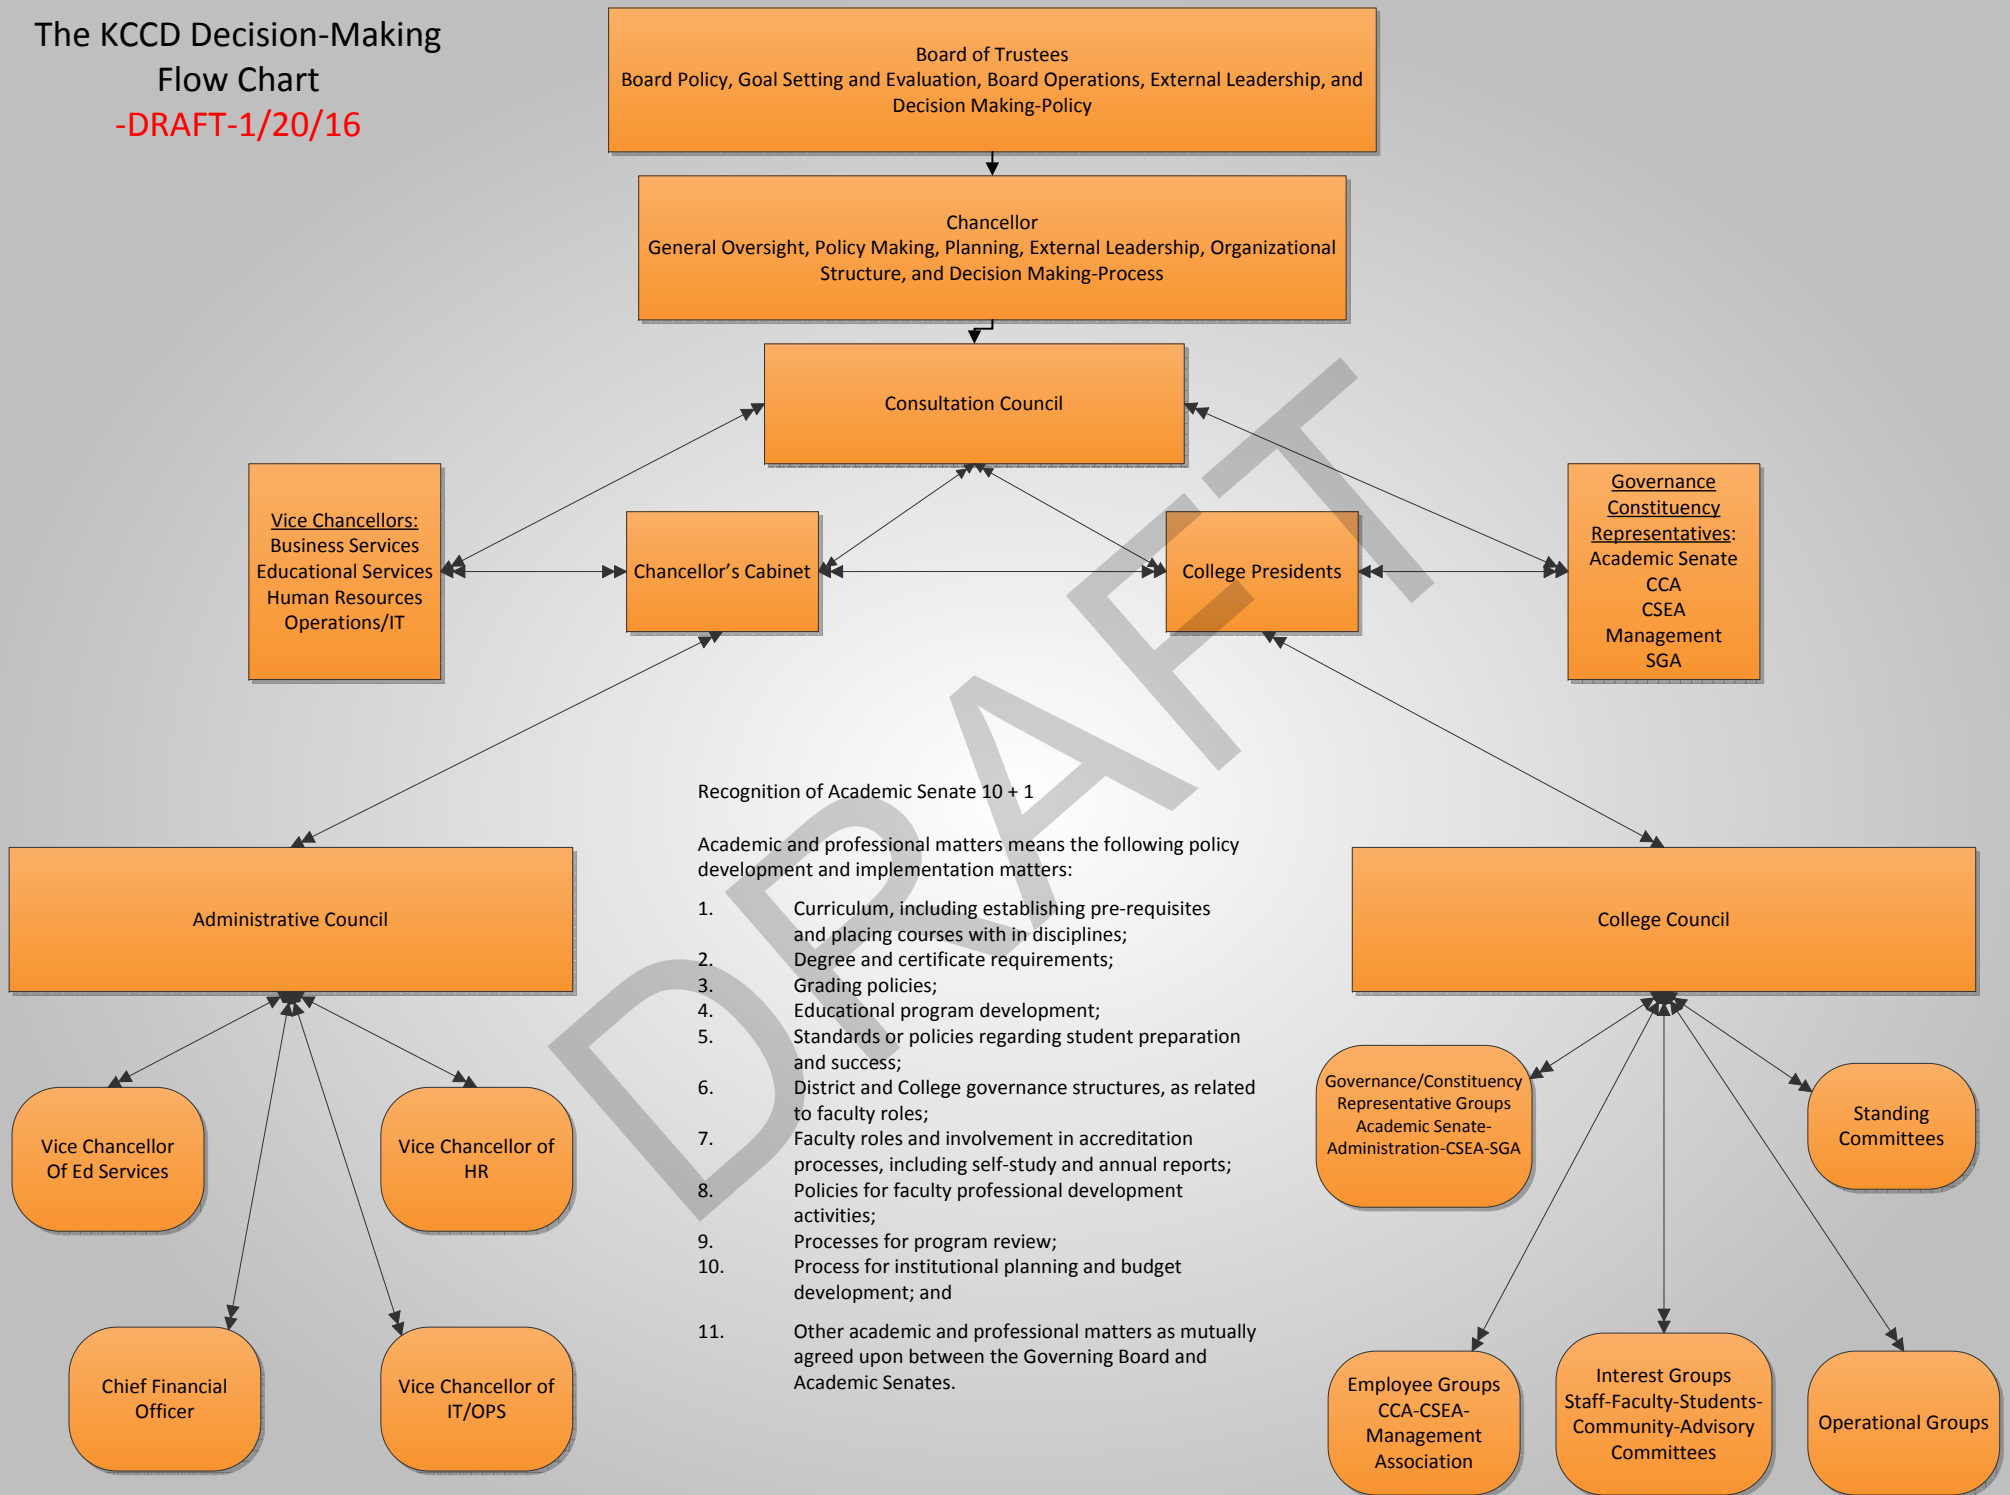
The KCCD Decision-Making Flow Chart
-DRAFT-1/20/16

Board of Trustees
Board Policy, Goal Setting and Evaluation, Board Operations, External Leadership, and Decision Making-Policy

Chancellor
General Oversight, Policy Making, Planning, External Leadership, Organizational Structure, and Decision Making-Process

Consultation Council

Vice Chancellors:
Business Services
Educational Services
Human Resources
Operations/IT

Chancellor's Cabinet

College Presidents

Governance Constituency Representatives:
Academic Senate
CCA
CSEA
Management
SGA

DRAFT

Recognition of Academic Senate 10 + 1

Academic and professional matters means the following policy development and implementation matters:

1. Curriculum, including establishing pre-requisites and placing courses with in disciplines;
2. Degree and certificate requirements;
3. Grading policies;
4. Educational program development;
5. Standards or policies regarding student preparation and success;
6. District and College governance structures, as related to faculty roles;
7. Faculty roles and involvement in accreditation processes, including self-study and annual reports;
8. Policies for faculty professional development activities;
9. Processes for program review;
10. Process for institutional planning and budget development; and

11. Other academic and professional matters as mutually agreed upon between the Governing Board and Academic Senates.

Administrative Council

College Council

Vice Chancellor Of Ed Services

Vice Chancellor of HR

Chief Financial Officer

Vice Chancellor of IT/OPS

Governance/Constituency Representative Groups Academic Senate-Administration-CSEA-SGA

Standing Committees

Employee Groups CCA-CSEA-Management Association

Interest Groups Staff-Faculty-Students-Community-Advisory Committees

Operational Groups